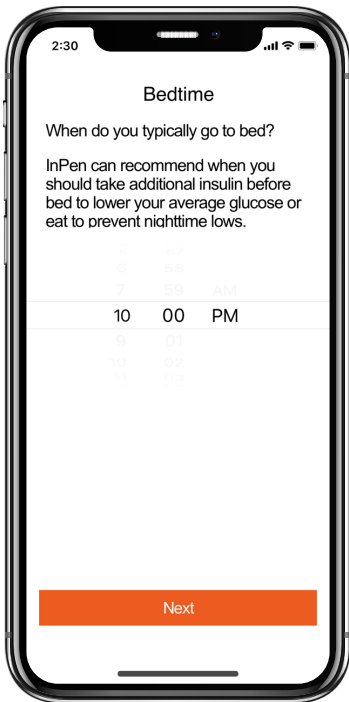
2:30

Bedtime

When do you typically go to bed?

InPen can recommend when you should take additional insulin before bed to lower your average glucose or eat to prevent nighttime lows.

8 58
7 59 AM
10 00 PM
9 01
10 02

Next